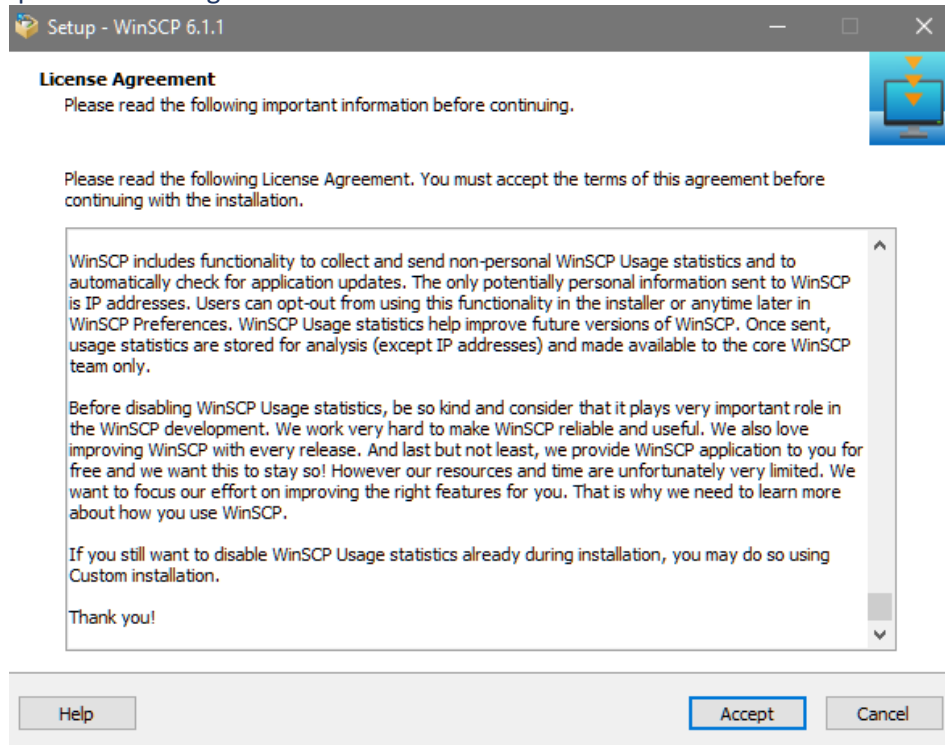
Setup - WinSCP 6.1.1

License Agreement
Please read the following important information before continuing.

Please read the following License Agreement. You must accept the terms of this agreement before continuing with the installation.

WinSCP includes functionality to collect and send non-personal WinSCP Usage statistics and to automatically check for application updates. The only potentially personal information sent to WinSCP is IP addresses. Users can opt-out from using this functionality in the installer or anytime later in WinSCP Preferences. WinSCP Usage statistics help improve future versions of WinSCP. Once sent, usage statistics are stored for analysis (except IP addresses) and made available to the core WinSCP team only.

Before disabling WinSCP Usage statistics, be so kind and consider that it plays very important role in the WinSCP development. We work very hard to make WinSCP reliable and useful. We also love improving WinSCP with every release. And last but not least, we provide WinSCP application to you for free and we want this to stay so! However our resources and time are unfortunately very limited. We want to focus our effort on improving the right features for you. That is why we need to learn more about how you use WinSCP.

If you still want to disable WinSCP Usage statistics already during installation, you may do so using Custom installation.

Thank you!

Help

Accept

Cancel